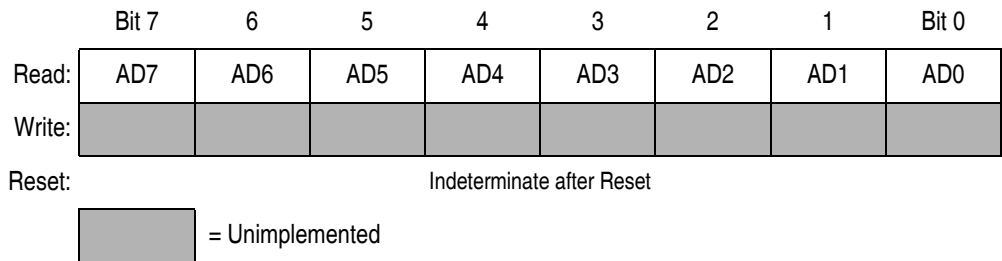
|  | Bit 7 | 6 | 5 | 4 | 3 | 2 | 1 | Bit 0 |
|---|---|---|---|---|---|---|---|---|
| Read: | AD7 | AD6 | AD5 | AD4 | AD3 | AD2 | AD1 | AD0 |
| Write: |  |  |  |  |  |  |  |  |
| Reset: | Indeterminate after Reset | | | | | | | |

= Unimplemented